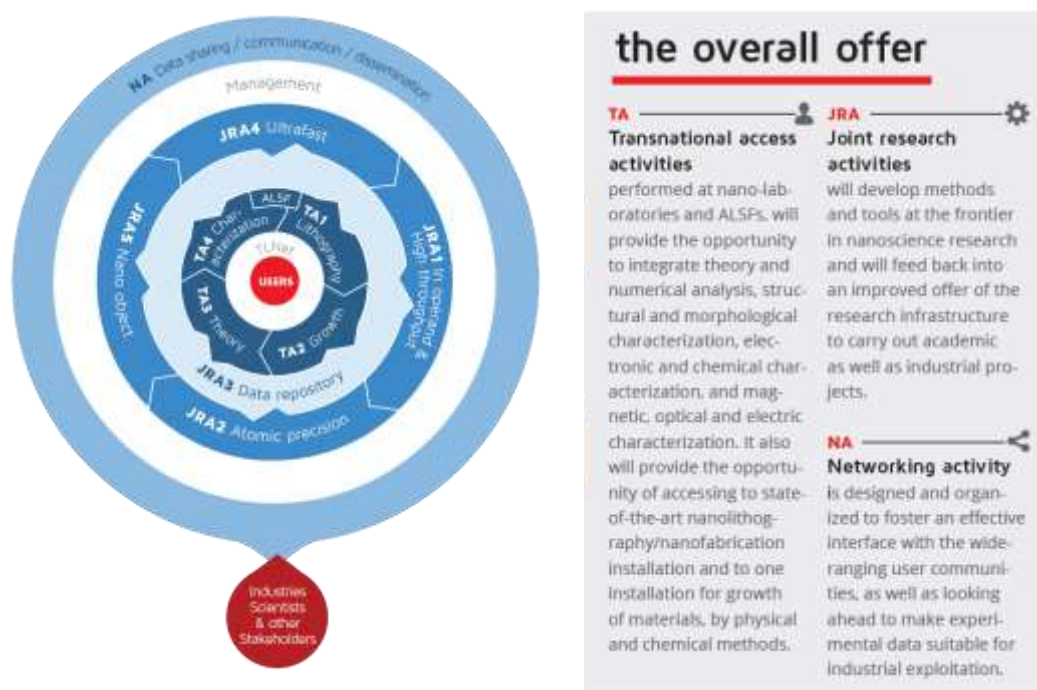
NA Data sharing / communication / dissemination

Management

JRA4 Ultrafast

JRA1 In operando & High throughput

JRA5 Nano object

JRA2 Atomic precision

JRA3 Data repository

ALSF

TA4 Characterization

TA1 Lithography

TA3 Theory

TA2 Growth

TLNet

USERS

Industries Scientists & other Stakeholders

the overall offer

TA

Transnational access activities

performed at nano-laboratories and ALSFs, will provide the opportunity to integrate theory and numerical analysis, structural and morphological characterization, electronic and chemical characterization, and magnetic, optical and electric characterization. It also will provide the opportunity of accessing to state-of-the-art nanolithography/nanofabrication installation and to one installation for growth of materials, by physical and chemical methods.

JRA

Joint research activities

will develop methods and tools at the frontier in nanoscience research and will feed back into an improved offer of the research infrastructure to carry out academic as well as industrial projects.

NA

Networking activity

is designed and organized to foster an effective interface with the wide-ranging user communities, as well as looking ahead to make experimental data suitable for industrial exploitation.